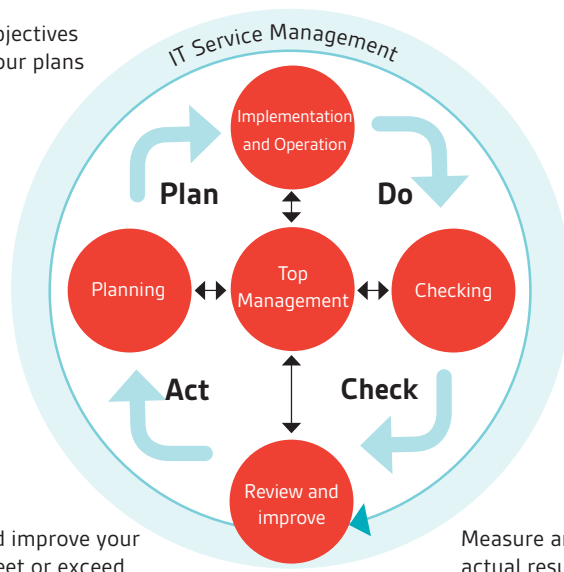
jectives
our plans

IT Service Management

Implementation and Operation

Plan

Do

Planning

Top Management

Checking

Act

Check

Review and improve

d improve your
eet or exceed

Measure ar
actual resu